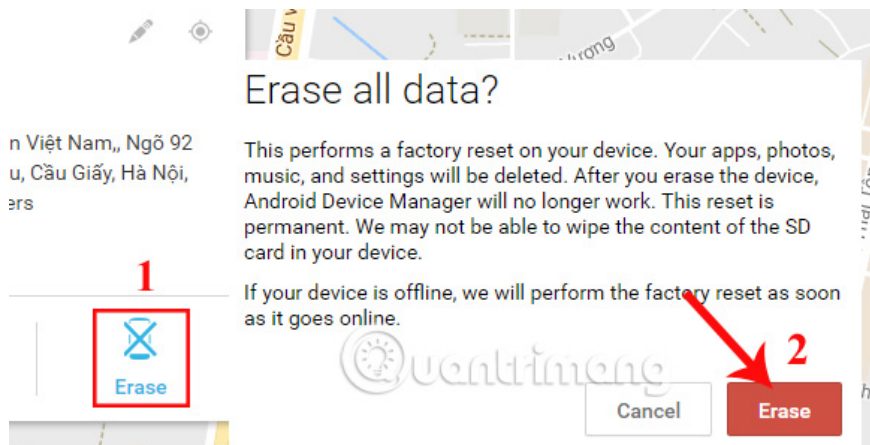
n Việt Nam,, Ngõ 92
u, Cầu Giấy, Hà Nội,
ers

1

Erase

Cầu

rong

Erase all data?

This performs a factory reset on your device. Your apps, photos, music, and settings will be deleted. After you erase the device, Android Device Manager will no longer work. This reset is permanent. We may not be able to wipe the content of the SD card in your device.

If your device is offline, we will perform the factory reset as soon as it goes online.

Quantrimang

2

Cancel

Erase